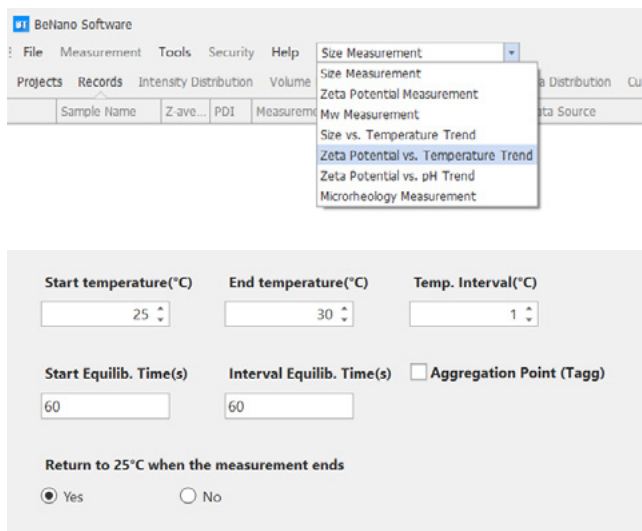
BeNano Software

File Measurement Tools Security Help Size Measurement

Projects Records Intensity Distribution Volume a Distribution Cu

Sample Name Z-ave... PDI Measureme ta Source

Size Measurement
Zeta Potential Measurement
Mw Measurement
Size vs. Temperature Trend
Zeta Potential vs. Temperature Trend
Zeta Potential vs. pH Trend
Microrheology Measurement

Start temperature(°C) 25
End temperature(°C) 30
Temp. Interval(°C) 1

Start Equilib. Time(s) 60
Interval Equilib. Time(s) 60
Aggregation Point (Tagg)

Return to 25°C when the measurement ends

Yes No